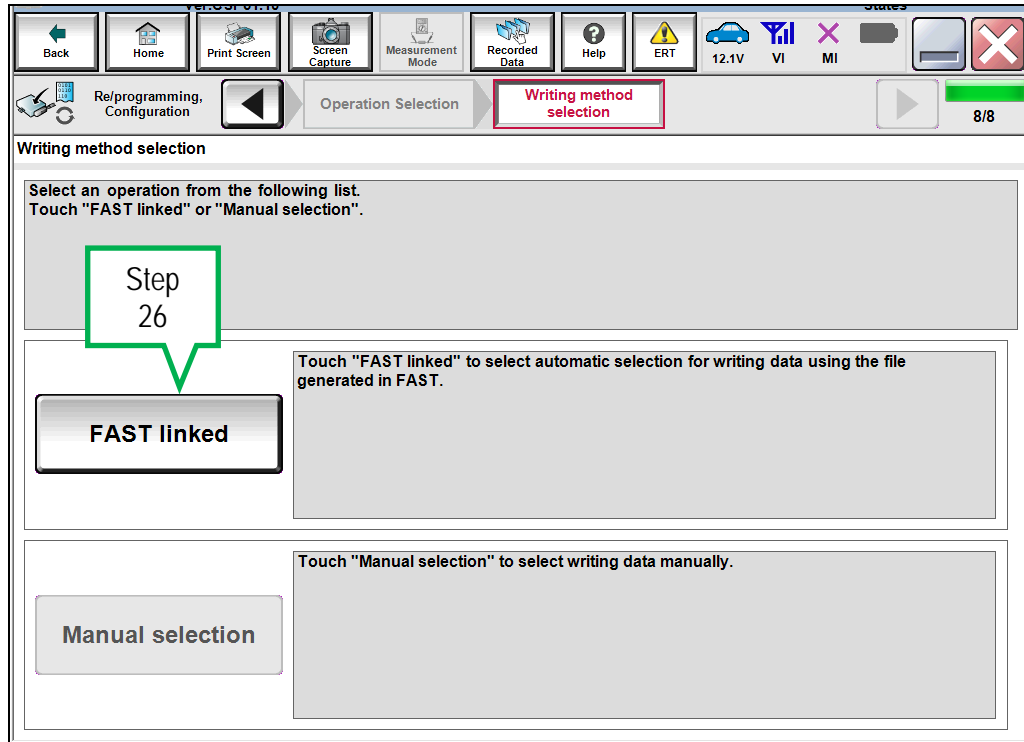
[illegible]

Back

Home

Print Screen

Screen Capture

Measurement Mode

Recorded Data

Help

ERT

12.1V

VI

MI

Re/programming, Configuration

Operation Selection

Writing method selection

8/8

Writing method selection

Select an operation from the following list.
Touch "FAST linked" or "Manual selection".

Step 26

FAST linked

Touch "FAST linked" to select automatic selection for writing data using the file generated in FAST.

Manual selection

Touch "Manual selection" to select writing data manually.